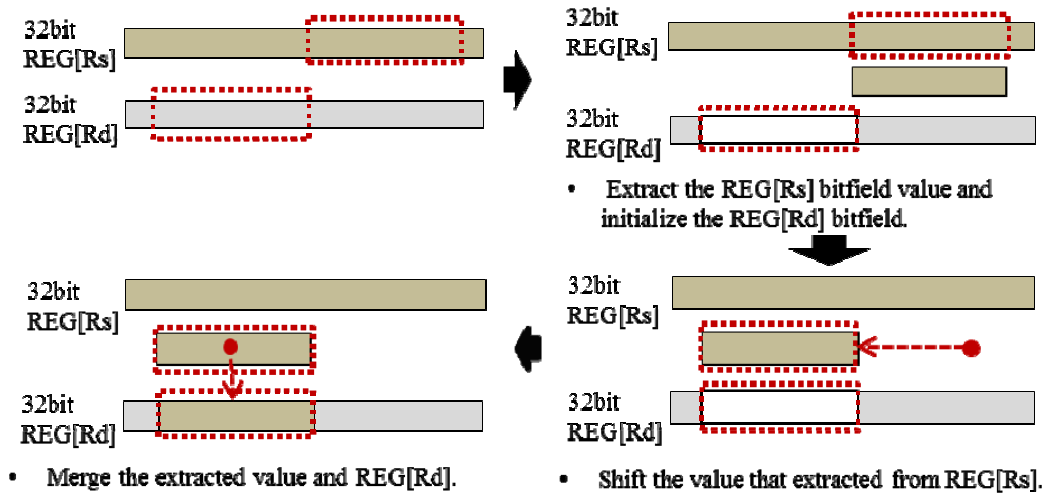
32bit
REG[Rs]

32bit
REG[Rd]

32bit
REG[Rs]

32bit
REG[Rd]

• Extract the REG[Rs] bitfield value and initialize the REG[Rd] bitfield.

32bit
REG[Rs]

32bit
REG[Rd]

• Merge the extracted value and REG[Rd].

32bit
REG[Rs]

32bit
REG[Rd]

• Shift the value that extracted from REG[Rs].